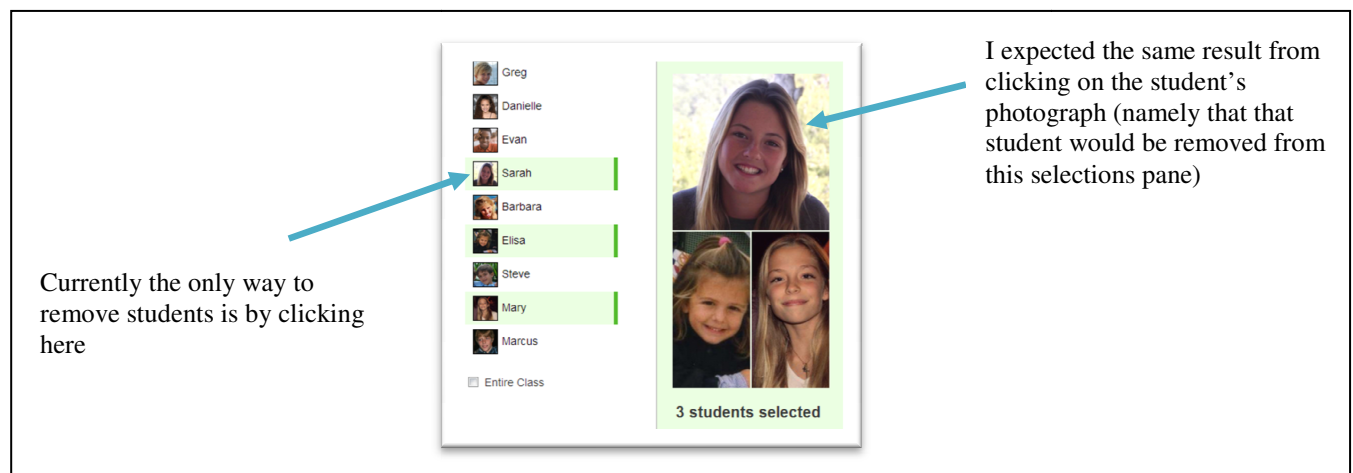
Greg
Danielle
Evan
Sarah
Barbara
Elisa
Steve
Mary
Marcus

Entire Class

3 students selected

I expected the same result from clicking on the student's photograph (namely that that student would be removed from this selections pane)

Currently the only way to remove students is by clicking here